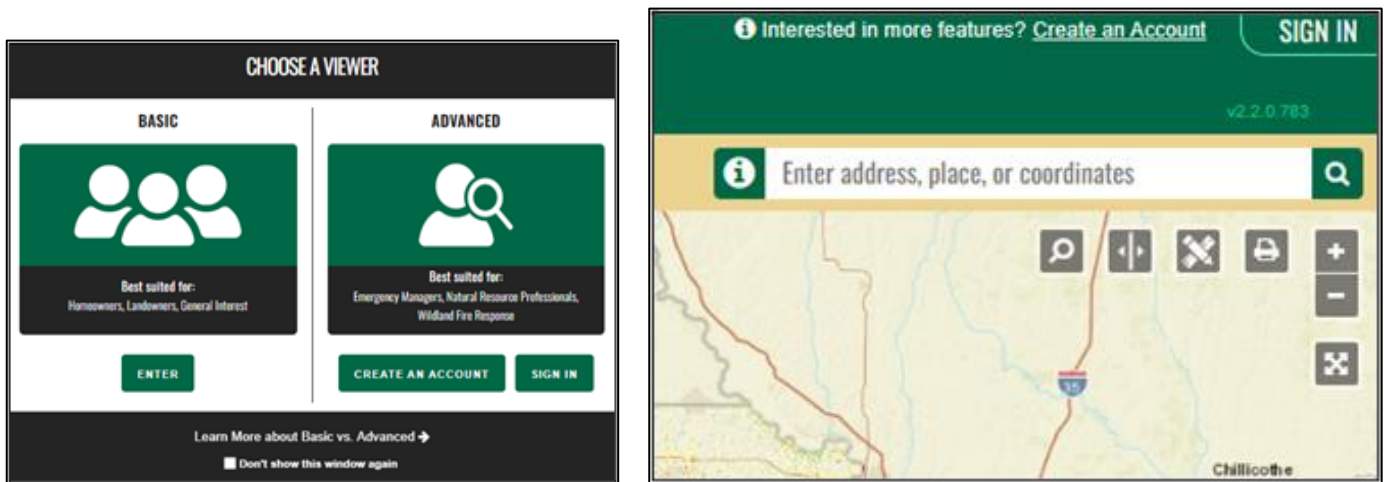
CHOOSE A VIEWER

BASIC

Best suited for:
Homeowners, Landowners, General Interest

ENTER

ADVANCED

Best suited for:
Emergency Managers, Natural Resource Professionals, Wildland Fire Response

CREATE AN ACCOUNT

SIGN IN

Learn More about Basic vs. Advanced →

Don't show this window again

Interested in more features? Create an Account

SIGN IN

v2.2.0.783

Enter address, place, or coordinates

35

Chillicothe